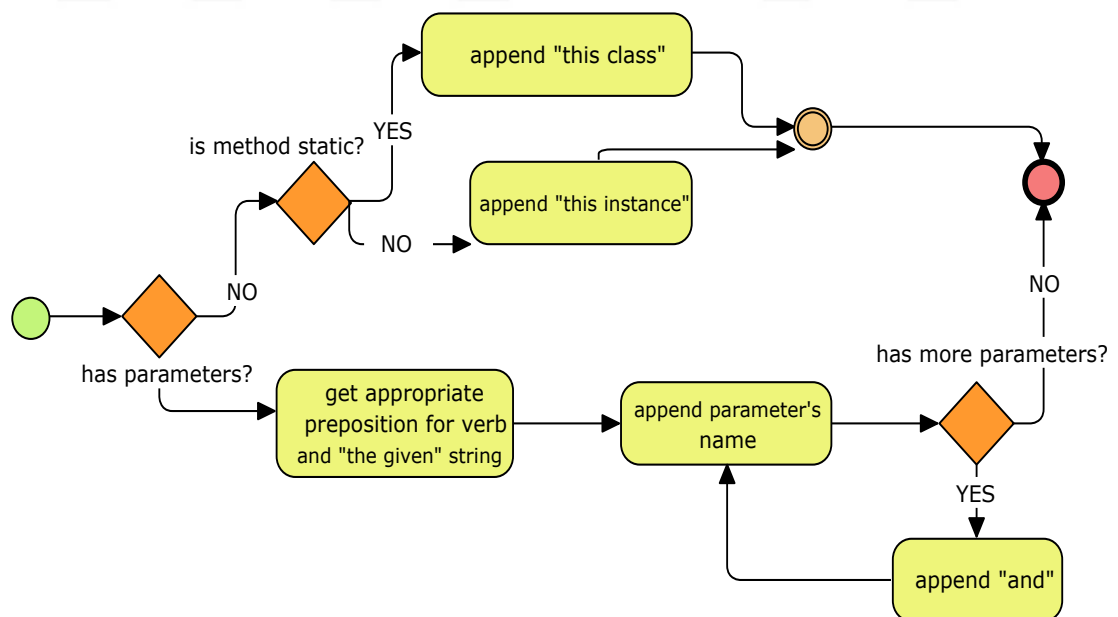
append "this class"

is method static?

YES

append "this instance"

NO

NO

has parameters?

get appropriate preposition for verb and "the given" string

append parameter's name

has more parameters?

NO

YES

append "and"